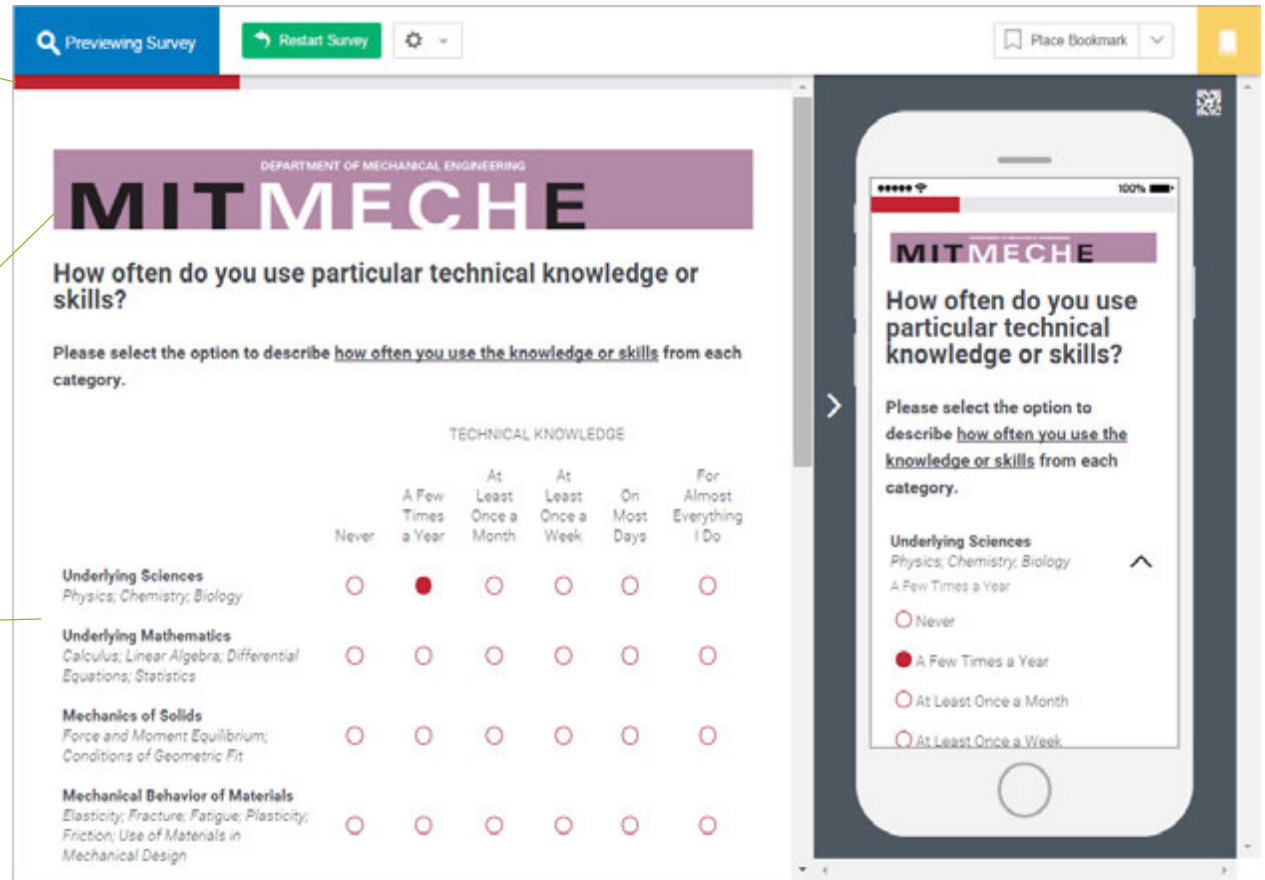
Previewing Survey

Restart Survey

Place Bookmark

DEPARTMENT OF MECHANICAL ENGINEERING

MITMECHE

How often do you use particular technical knowledge or skills?

Please select the option to describe how often you use the knowledge or skills from each category.

TECHNICAL KNOWLEDGE

| | Never | A Few Times a Year | At Least Once a Month | At Least Once a Week | On Most Days | For Almost Everything I Do |
|---|---|---|---|---|---|---|
| **Underlying Sciences** Physics; Chemistry; Biology | ○ | ● | ○ | ○ | ○ | ○ |
| **Underlying Mathematics** Calculus; Linear Algebra; Differential Equations; Statistics | ○ | ○ | ○ | ○ | ○ | ○ |
| **Mechanics of Solids** Force and Moment Equilibrium; Conditions of Geometric Fit | ○ | ○ | ○ | ○ | ○ | ○ |
| **Mechanical Behavior of Materials** Elasticity; Fracture; Fatigue; Plasticity; Friction; Use of Materials in Mechanical Design | ○ | ○ | ○ | ○ | ○ | ○ |

100%

MITMECHE

How often do you use particular technical knowledge or skills?

Please select the option to describe how often you use the knowledge or skills from each category.

Underlying Sciences
Physics; Chemistry; Biology
A Few Times a Year

Never
A Few Times a Year
At Least Once a Month
At Least Once a Week